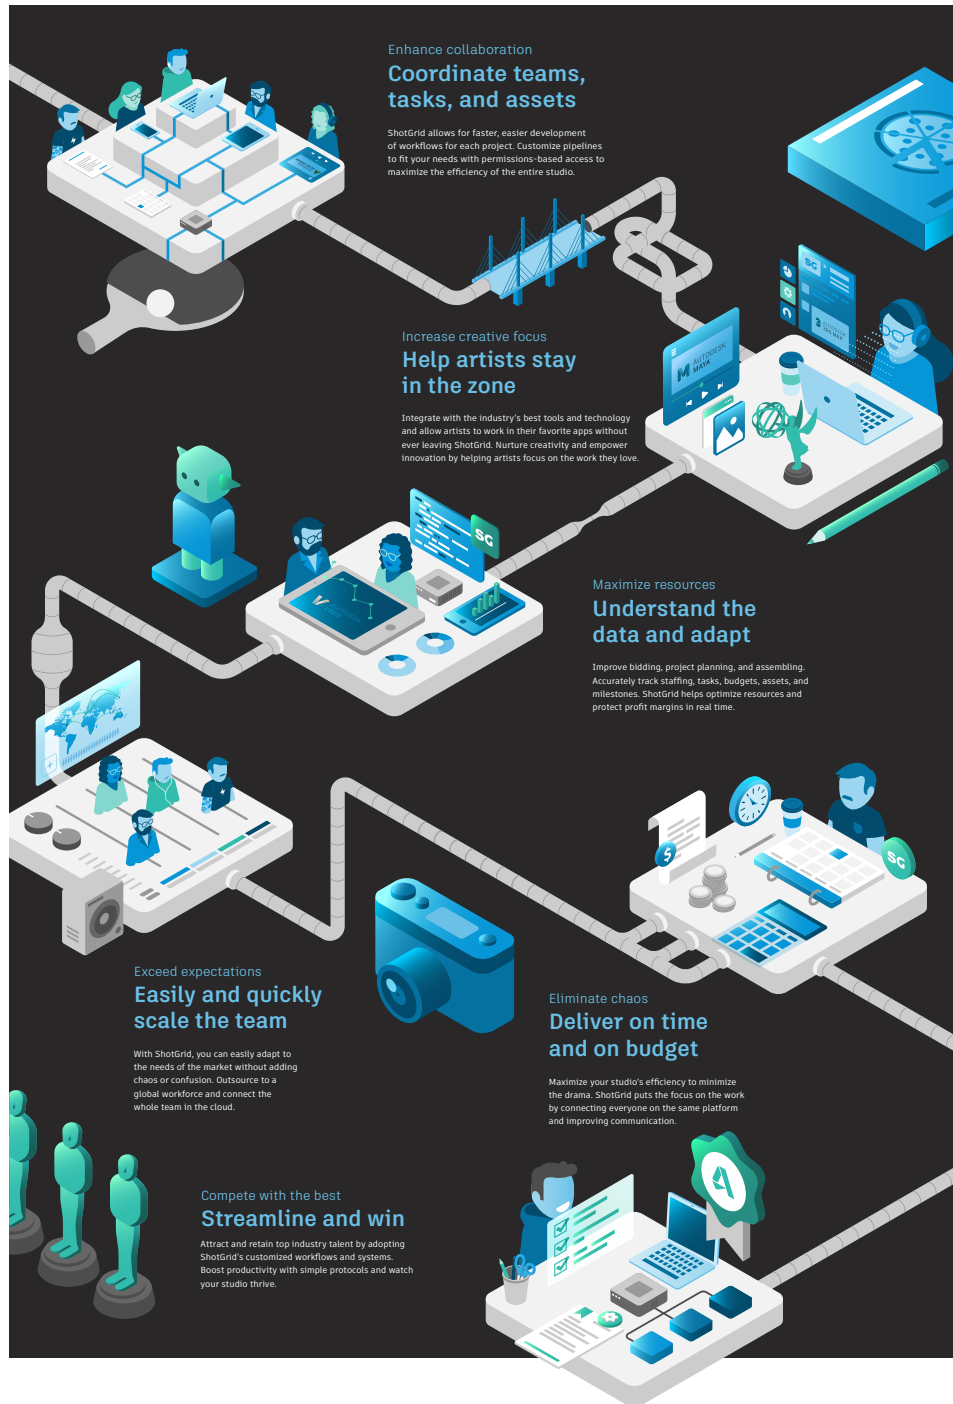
Enhance collaboration

Coordinate teams, tasks, and assets

ShotGrid allows for faster, easier development of workflows for each project. Customize pipelines to fit your needs with permissions-based access to maximize the efficiency of the entire studio.

Increase creative focus

Help artists stay in the zone

Integrate with the industry's best tools and technology and allow artists to work in their favorite apps without ever leaving ShotGrid. Nurture creativity and empower innovation by helping artists focus on the work they love.

Maximize resources

Understand the data and adapt

Improve bidding, project planning, and assembling. Accurately track staffing, tasks, budgets, assets, and milestones. ShotGrid helps optimize resources and protect profit margins in real time.

Exceed expectations

Easily and quickly scale the team

With ShotGrid, you can easily adapt to the needs of the market without adding chaos or confusion. Outsource to a global workforce and connect the whole team in the cloud.

Eliminate chaos

Deliver on time and on budget

Maximize your studio's efficiency to minimize the drama. ShotGrid puts the focus on the work by connecting everyone on the same platform and improving communication.

Compete with the best

Streamline and win

Attract and retain top industry talent by adopting ShotGrid's customized workflows and systems. Boost productivity with simple protocols and watch your studio thrive.